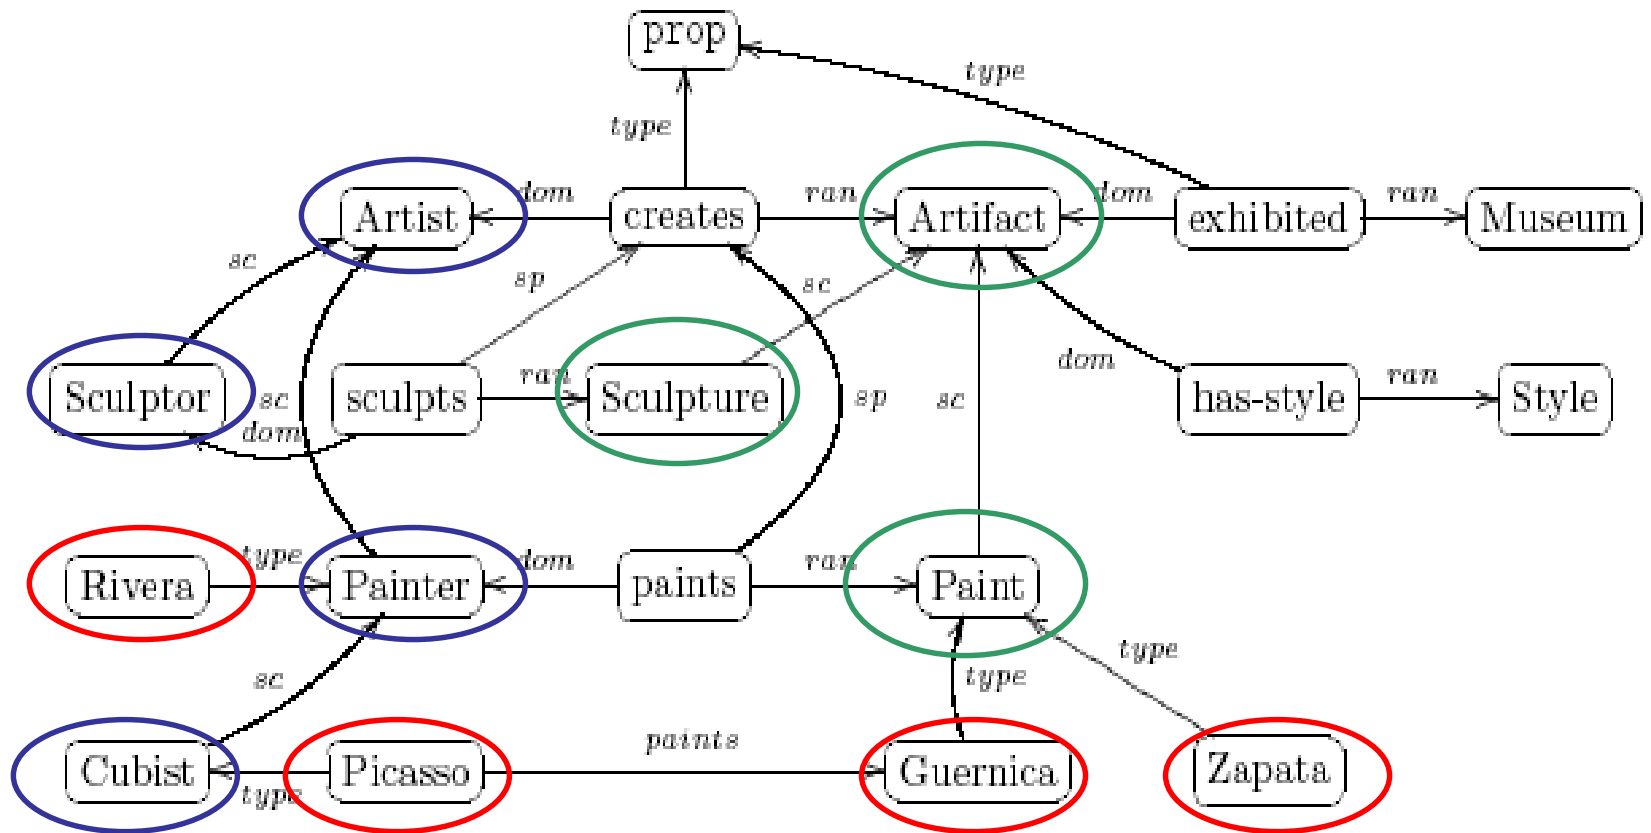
prop
type
type
Artist
dom
creates
ran
Artifact
dom
exhibited
ran
Museum
sc
sp
sc
Sculptor
sc
dom
sculpts
ran
Sculpture
sp
sc
dom
has-style
ran
Style
Rivera
type
Painter
dom
paints
ran
Paint
type
sc
type
Cubist
type
Picasso
paints
Guernica
Zapata